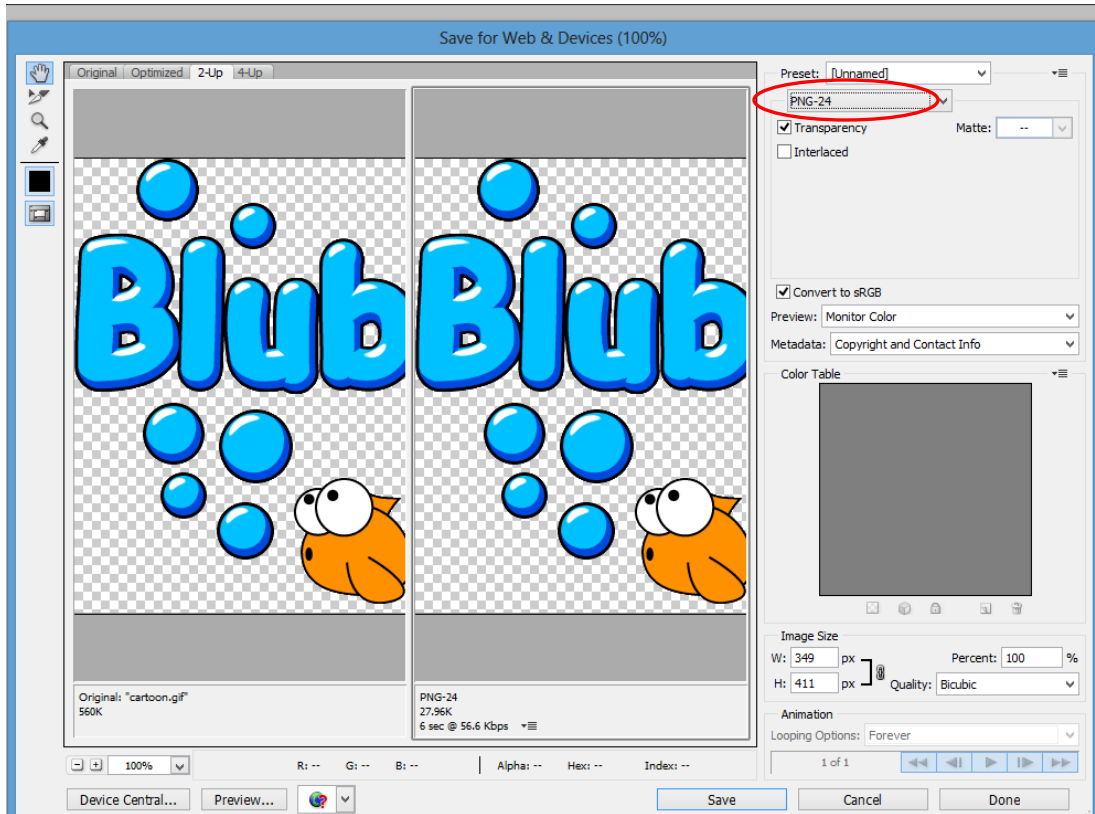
Save for Web & Devices (100%)

Original | Optimized | 2-Up | 4-Up

Blub

Blub

Original: "cartoon.gif"
560K

PNG-24
27.96K
6 sec @ 56.6 Kbps

Preset: [Unnamed]
PNG-24
Transparency
Matte: --
Interlaced

Convert to sRGB
Preview: Monitor Color
Metadata: Copyright and Contact Info

Color Table

Image Size
W: 349 px
H: 411 px
Percent: 100 %
Quality: Bicubic

Animation
Looping Options: Forever
1 of 1

100%
R: -- G: -- B: -- Alpha: -- Hex: -- Index: --

Device Central... Preview... Save Cancel Done